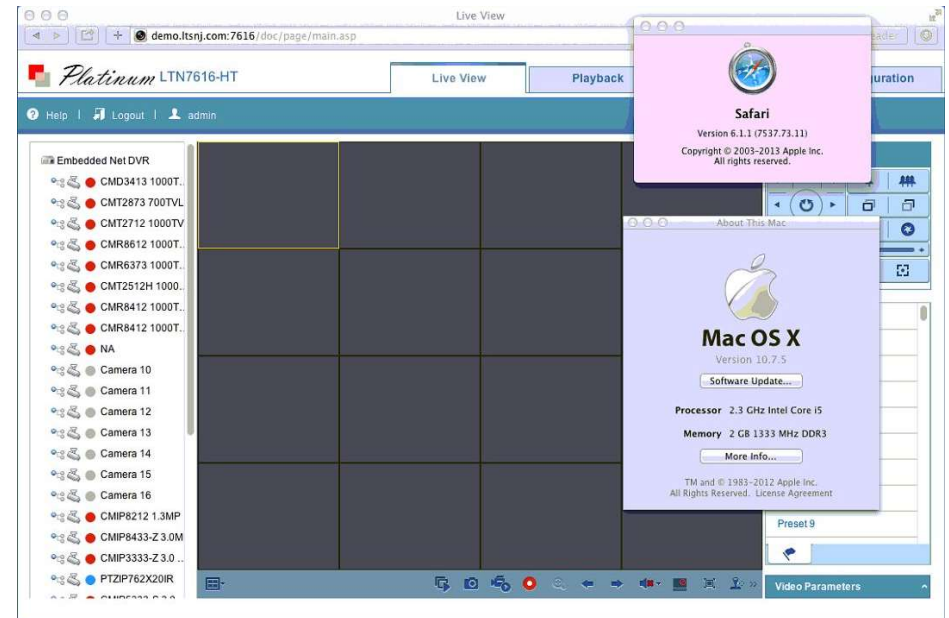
Live View

demo.ltsnj.com:7616/doc/page/main.asp

Platinum LTN7616-HT

Live View

Playback

uration

Help | Logout | admin

Embedded Net DVR
CMD3413 1000T..
CMT2873 700TVL
CMT2712 1000TV
CMR8612 1000T..
CMR6373 1000T..
CMT2512H 1000..
CMR8412 1000T..
CMR8412 1000T..
NA
Camera 10
Camera 11
Camera 12
Camera 13
Camera 14
Camera 15
Camera 16
CMIP8212 1.3MP
CMIP8433-Z 3.0M
CMIP3333-Z 3.0 ..
PTZIP762X20IR

Safari
Version 6.1.1 (7537.73.11)
Copyright © 2003–2013 Apple Inc.
All rights reserved.

About This Mac

Mac OS X
Version 10.7.5
Software Update...
Processor 2.3 GHz Intel Core i5
Memory 2 GB 1333 MHz DDR3
More Info...
TM and © 1983–2012 Apple Inc.
All Rights Reserved. License Agreement

Preset 9

Video Parameters